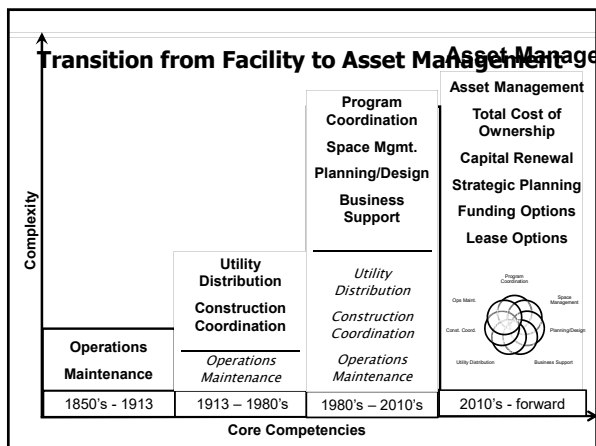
Transition from Facility to Asset Management

Asset Management

Complexity

Operations

Maintenance

Utility Distribution

Construction Coordination

Operations Maintenance

Program Coordination

Space Mgmt.

Planning/Design

Business Support

Utility Distribution

Construction Coordination

Operations Maintenance

Asset Management

Total Cost of Ownership

Capital Renewal

Strategic Planning

Funding Options

Lease Options

Program Coordination

Ops Maint.

Space Management

Const. Coord.

Planning/Design

Utility Distribution

Business Support

| 1850's - 1913 | 1913 – 1980's | 1980's – 2010's | 2010's - forward |
|---|---|---|---|

Core Competencies